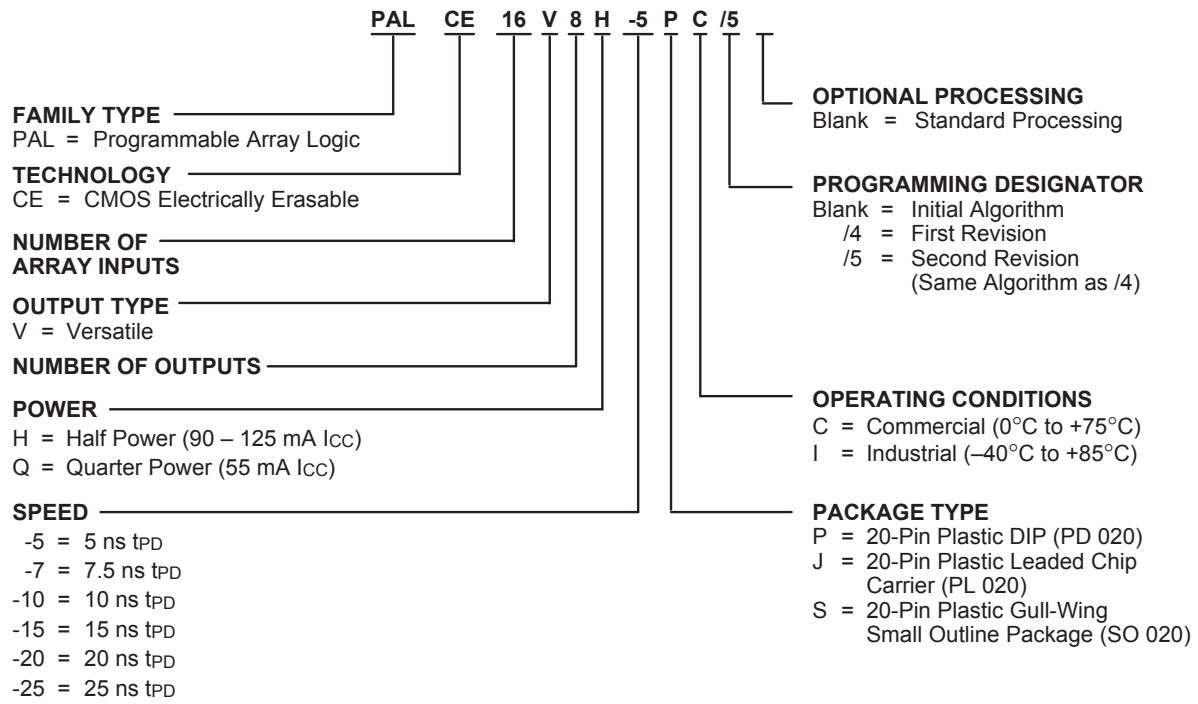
PAL CE 16 V 8 H -5 P C /5

FAMILY TYPE
PAL = Programmable Array Logic

TECHNOLOGY
CE = CMOS Electrically Erasable

NUMBER OF ARRAY INPUTS

OUTPUT TYPE
V = Versatile

NUMBER OF OUTPUTS

POWER
H = Half Power (90 – 125 mA $I_{CC}$)
Q = Quarter Power (55 mA $I_{CC}$)

SPEED
-5 = 5 ns $t_{PD}$
-7 = 7.5 ns $t_{PD}$
-10 = 10 ns $t_{PD}$
-15 = 15 ns $t_{PD}$
-20 = 20 ns $t_{PD}$
-25 = 25 ns $t_{PD}$

OPTIONAL PROCESSING
Blank = Standard Processing

PROGRAMMING DESIGNATOR
Blank = Initial Algorithm
/4 = First Revision
/5 = Second Revision (Same Algorithm as /4)

OPERATING CONDITIONS
C = Commercial (0°C to +75°C)
I = Industrial (–40°C to +85°C)

PACKAGE TYPE
P = 20-Pin Plastic DIP (PD 020)
J = 20-Pin Plastic Leaded Chip Carrier (PL 020)
S = 20-Pin Plastic Gull-Wing Small Outline Package (SO 020)